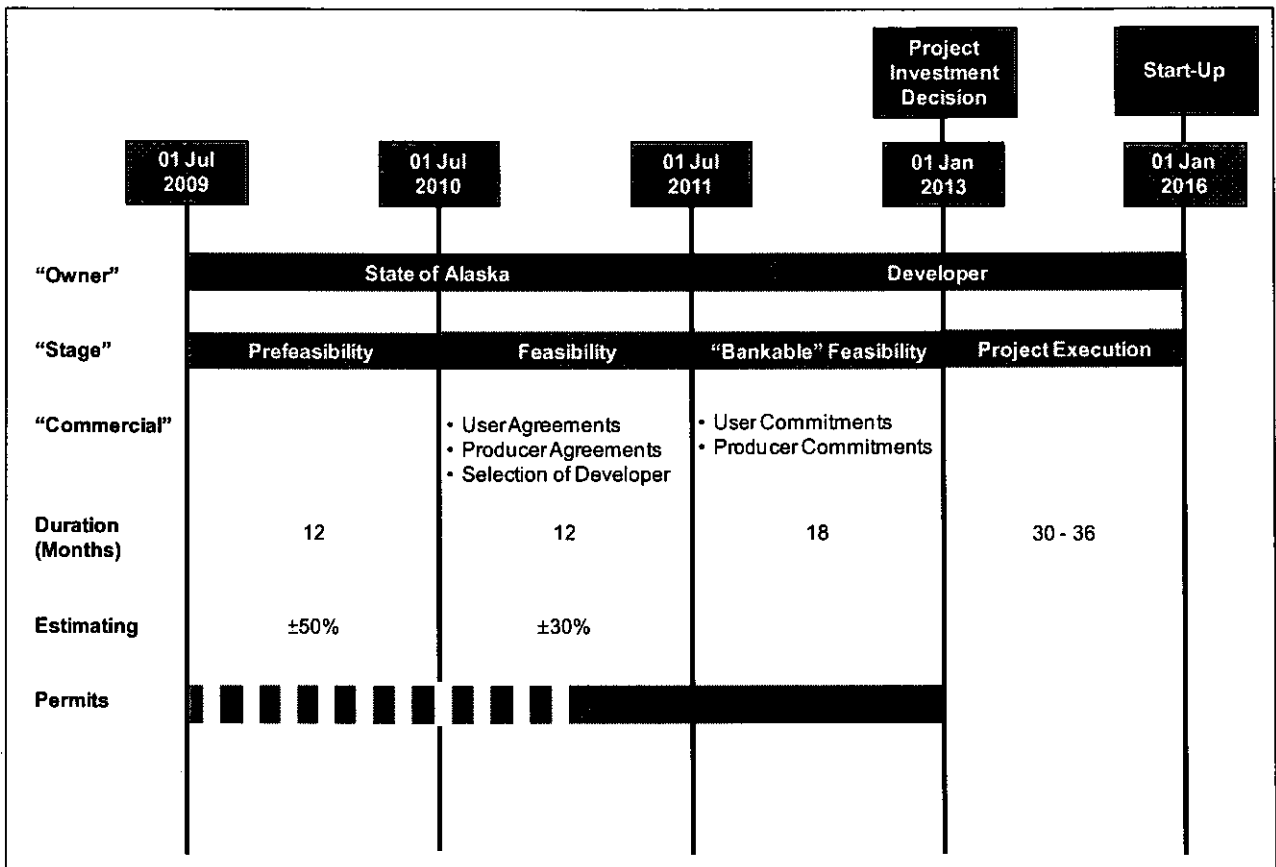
Project Investment Decision

Start-Up

01 Jul 2009

01 Jul 2010

01 Jul 2011

01 Jan 2013

01 Jan 2016

"Owner"

State of Alaska

Developer

"Stage"

Prefeasibility

Feasibility

"Bankable" Feasibility

Project Execution

"Commercial"

• User Agreements
• Producer Agreements
• Selection of Developer

• User Commitments
• Producer Commitments

Duration (Months)

12

12

18

30 - 36

Estimating

±50%

±30%

Permits